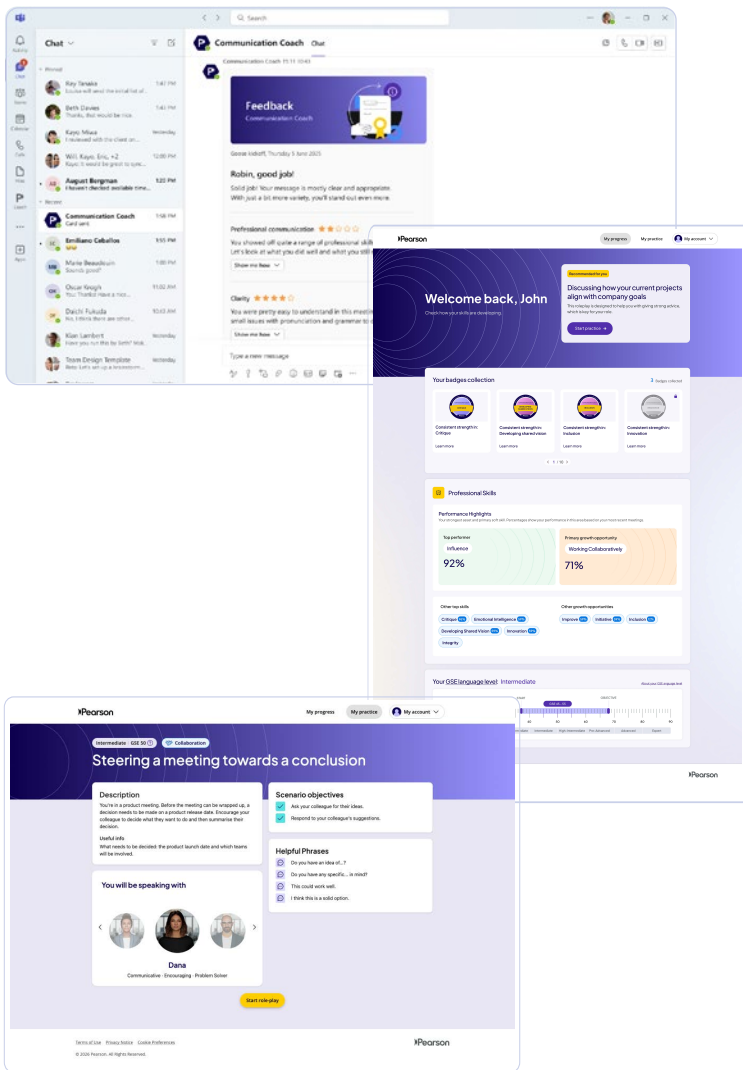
Search

Chat

Communication Coach Chat

Activity
Chat
Teams
Calendar
Calls
Files
Learn
Apps

Pinned
Ray Tanaka
Beth Davies
Kayo Miwa
Will, Kayo, Eric, +2
August Bergman
Recent
Communication Coach
Card sent
Emiliano Ceballos
Marie Beaudouin
Oscar Krogh
Daichi Fukuda
Kian Lambert
Team Design Template

Communication Coach 11:11 10:43

Feedback
Communication Coach

Robin, good job!
Solid job! Your message is mostly clear and appropriate. With just a bit more variety, you'll stand out even more.

Professional communication
You showed off quite a range of professional skills. Let's look at what you did well and what you still

Show me how

Clarity
You were pretty easy to understand in this meeting small issues with pronunciation and grammar to

Show me how

Type a new message

Pearson
My progress My practice My account

Welcome back, John
Check how your skills are developing

Recommended for you
Discussing how your current projects align with company goals
Start practice

Your badges collection
Consistent strength in: Critique
Learn more
Consistent strength in: Developing shared vision
Learn more
Consistent strength in: Inclusion
Learn more
Consistent strength in: Innovation
Learn more

Professional Skills
Performance Highlights
Top performer
Influence
92%
Primary growth opportunity
Working Collaboratively
71%

Other top skills
Critique
Emotional Intelligence
Developing Shared Vision
Innovation
Integrity
Other growth opportunities
Improve
Initiative
Inclusion

Your GSE language level: Intermediate

Pearson

Pearson
My progress My practice My account

Intermediate · GSE 50 Collaboration
Steering a meeting towards a conclusion

Description
You're in a product meeting. Before the meeting can be wrapped up, a decision needs to be made on a product release date. Encourage your colleague to decide what they want to do and then summarise their decision.
Useful info
What needs to be decided: the product launch date and which teams will be involved.

Scenario objectives
Ask your colleague for their ideas.
Respond to your colleague's suggestions.

Helpful Phrases
Do you have an idea of...?
Do you have any specific... in mind?
This could work well.
I think this is a solid option.

You will be speaking with
Dana
Communicative · Encouraging · Problem Solver

Start role-play

Terms of Use Privacy Notice Cookie Preferences
© 2026 Pearson. All Rights Reserved.
Pearson